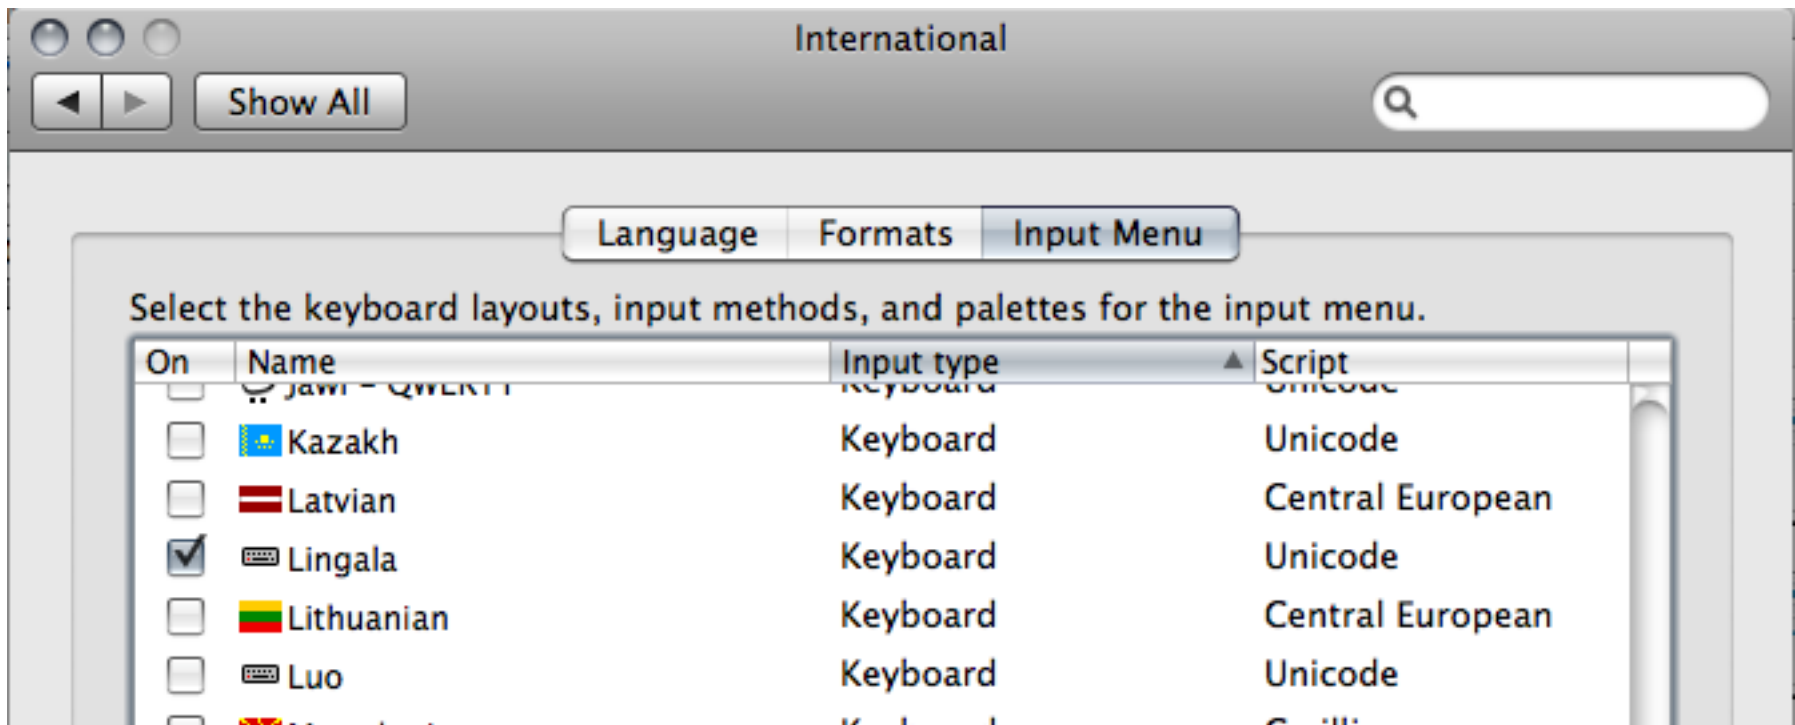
International

Show All

Language | Formats | Input Menu

Select the keyboard layouts, input methods, and palettes for the input menu.

| On | Name | Input type | Script |
|---|---|---|---|
| | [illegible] | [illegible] | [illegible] |
| | Kazakh | Keyboard | Unicode |
| | Latvian | Keyboard | Central European |
| ✓ | Lingala | Keyboard | Unicode |
| | Lithuanian | Keyboard | Central European |
| | Luo | Keyboard | Unicode |
| | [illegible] | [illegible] | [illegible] |